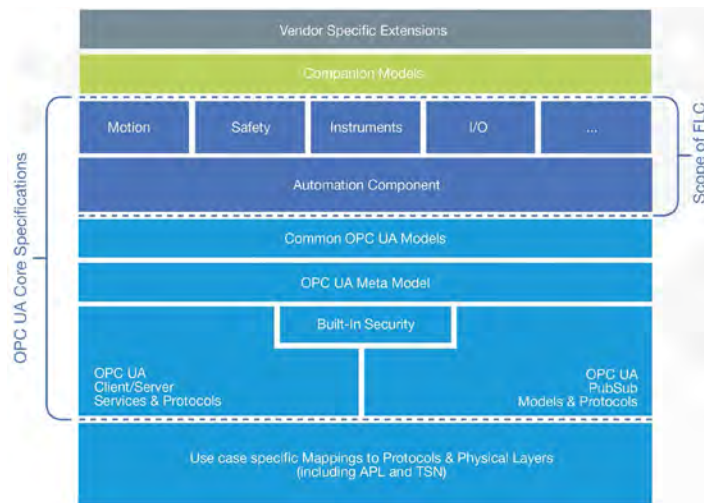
Vendor Specific Extensions

Companion Models

Motion

Safety

Instruments

I/O

...

Automation Component

Scope of FLC

OPC UA Core Specifications

Common OPC UA Models

OPC UA Meta Model

Built-in Security

OPC UA Client/Server Services & Protocols

OPC UA PubSub Models & Protocols

Use case specific Mappings to Protocols & Physical Layers (including APL and TSN)